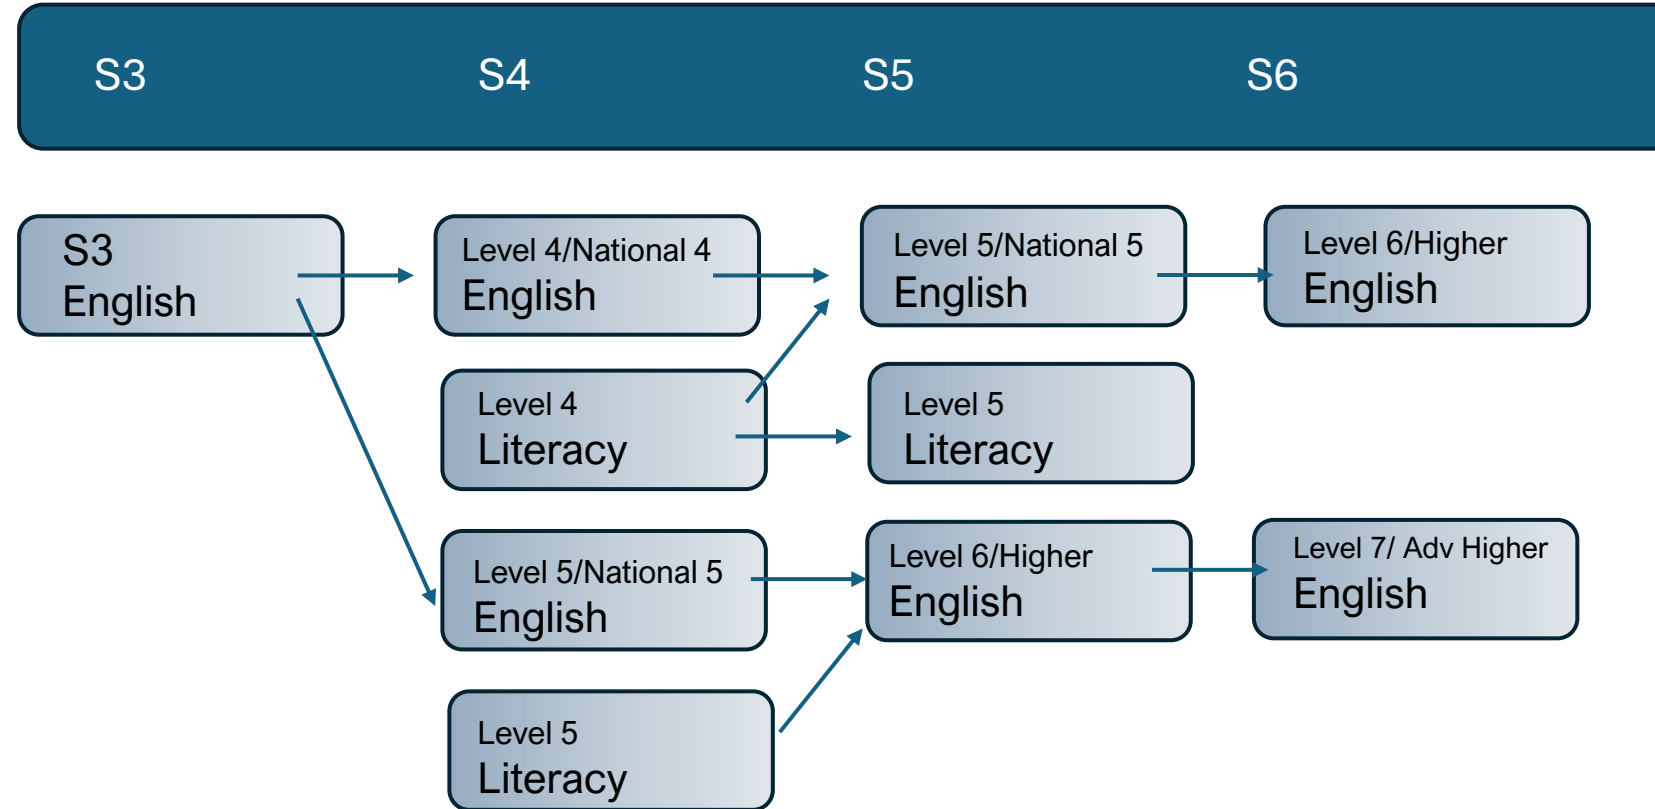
S3 S4 S5 S6

S3
English

Level 4/National 4
English

Level 4
Literacy

Level 5/National 5
English

Level 5
Literacy

Level 5/National 5
English

Level 5
Literacy

Level 6/Higher
English

Level 6/Higher
English

Level 7/ Adv Higher
English